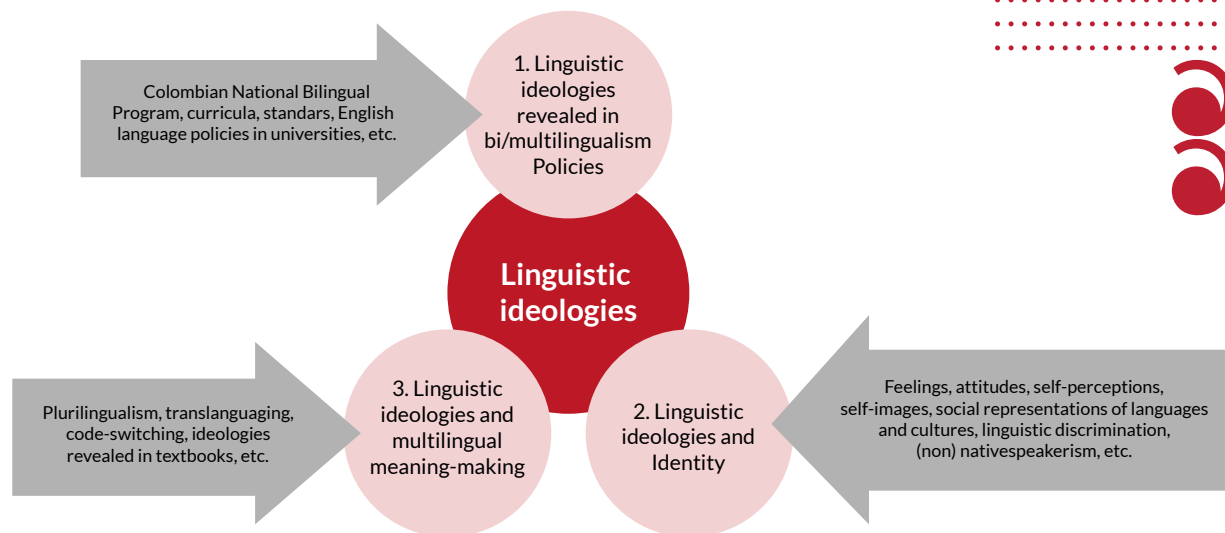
Colombian National Bilingual Program, curricula, standards, English language policies in universities, etc.

1. Linguistic ideologies revealed in bi/multilingualism Policies

Linguistic ideologies

Plurilingualism, translanguaging, code-switching, ideologies revealed in textbooks, etc.

3. Linguistic ideologies and multilingual meaning-making

2. Linguistic ideologies and Identity

Feelings, attitudes, self-perceptions, self-images, social representations of languages and cultures, linguistic discrimination, (non) nativespeakerism, etc.